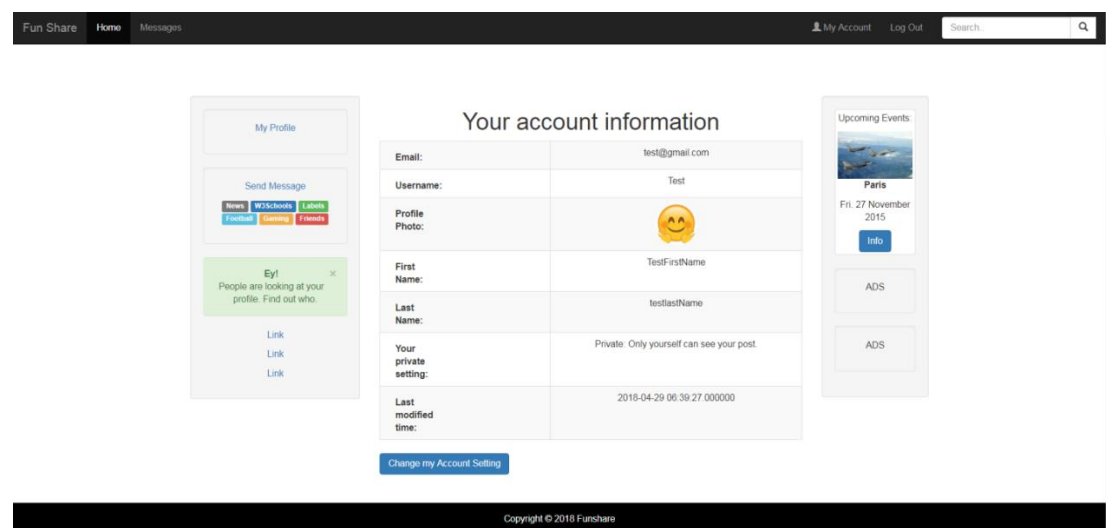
Fun Share Home Messages My Account Log Out Search..

My Profile

Send Message

News W3Schools Labels Football Gaming Friends

Ey! ×
People are looking at your profile. Find out who.

Link
Link
Link

Your account information

| | |
|---|---|
| Email: | test@gmail.com |
| Username: | Test |
| Profile Photo: | |
| First Name: | TestFirstName |
| Last Name: | testlastName |
| Your private setting: | Private: Only yourself can see your post. |
| Last modified time: | 2018-04-29 06:39:27.000000 |

Change my Account Setting

Upcoming Events:
Paris
Fri. 27 November 2015
Info

ADS

ADS

Copyright © 2018 Funshare